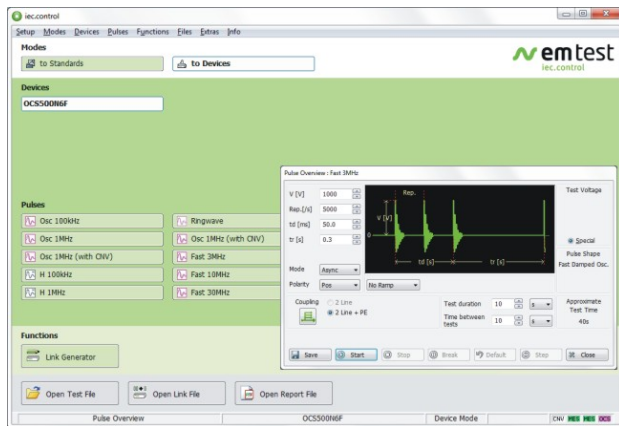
iec.control

Setup Modes Devices Pulses Functions Files Extras Info

Modes

to Standards

to Devices

emtest
iec.control

Devices

OCS500N6F

Pulses

Osc 100kHz
Ringwave
Osc 1MHz
Osc 1MHz (with CNV)
Osc 1MHz (with CNV)
Fast 3MHz
H 100kHz
Fast 10MHz
H 1MHz
Fast 30MHz

Pulse Overview : Fast 3MHz

V [V] 1000
Rep.[/s] 5000
td [ms] 50.0
tr [s] 0.3

Rep.
V [V]
0
td [s]
tr [s]

Test Voltage

Special
Pulse Shape
Fast Damped Osc.

Mode Async
Polarity Pos
No Ramp

Coupling
2 Line
2 Line + PE

Test duration 10 s
Time between tests 10 s

Approximate Test Time
40s

Save
Start
Stop
Break
Default
Step
Close

Functions

Link Generator

Open Test File
Open Link File
Open Report File

Pulse Overview
OCS500N6F
Device Mode
CNV PES PES OCS